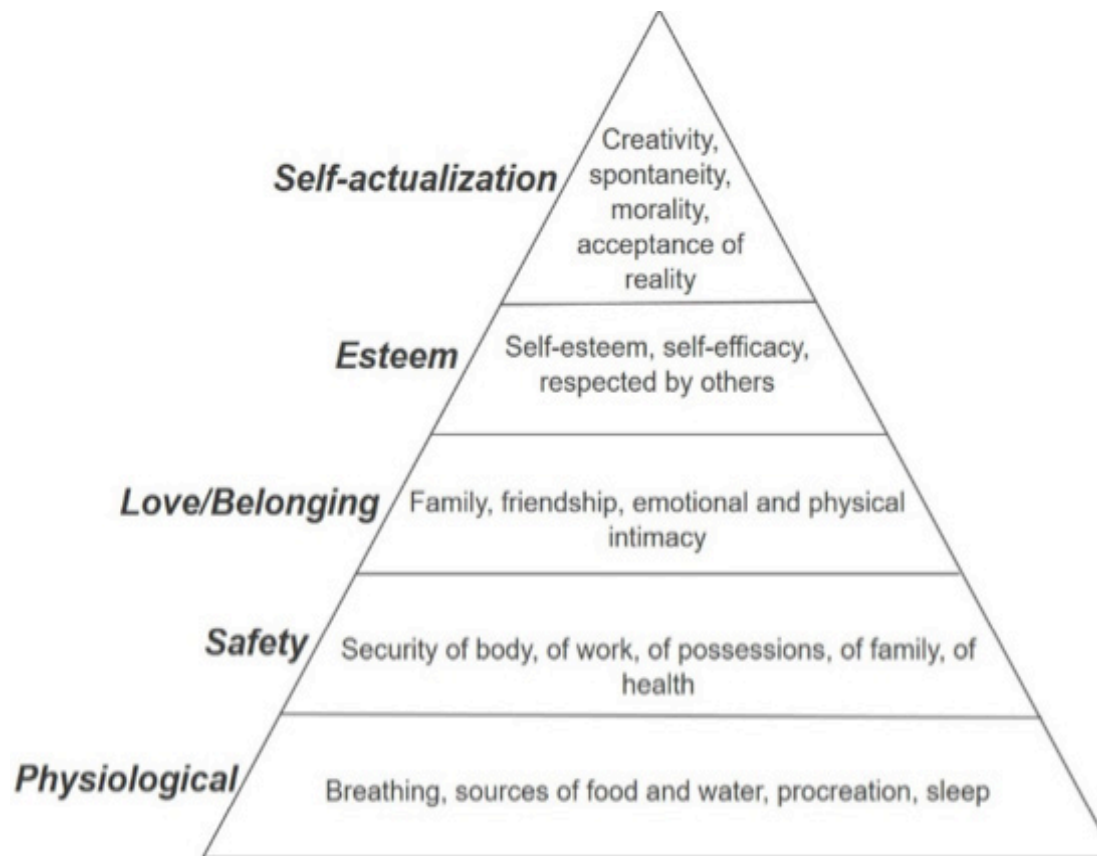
Self-actualization
Creativity, spontaneity, morality, acceptance of reality

Esteem
Self-esteem, self-efficacy, respected by others

Love/Belonging
Family, friendship, emotional and physical intimacy

Safety
Security of body, of work, of possessions, of family, of health

Physiological
Breathing, sources of food and water, procreation, sleep